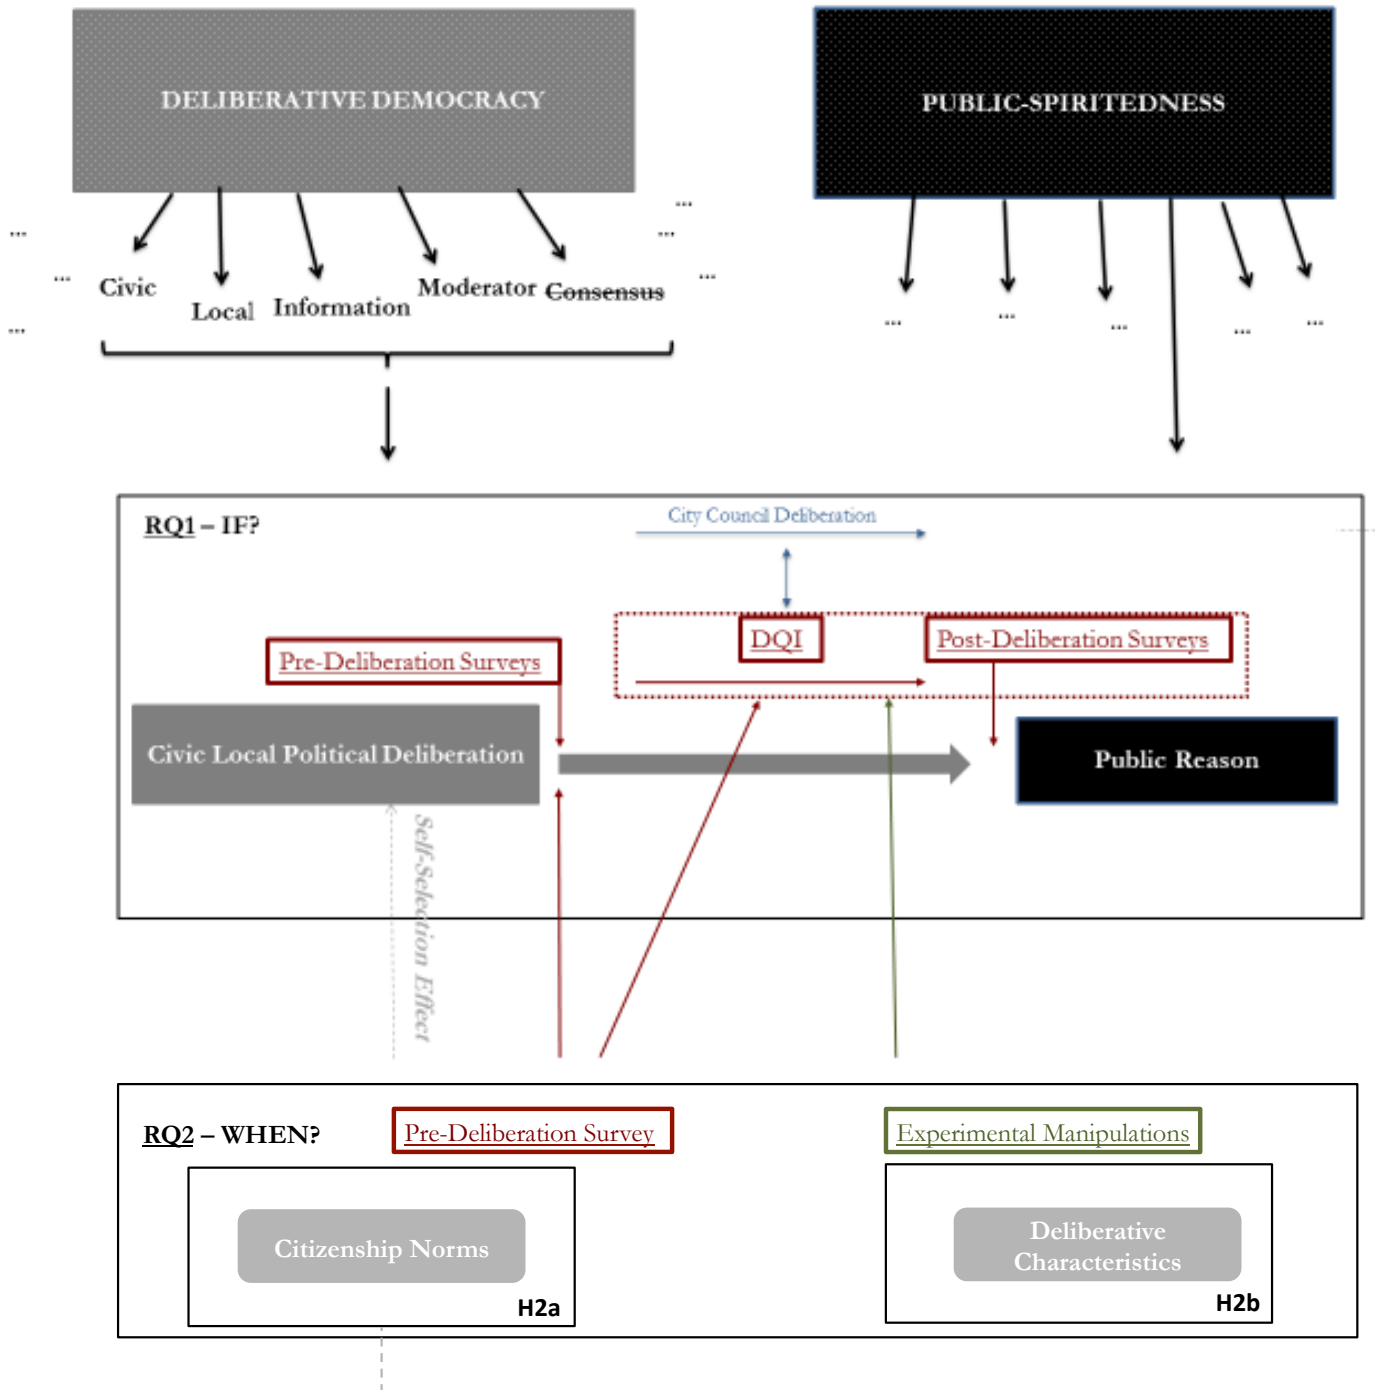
DELIBERATIVE DEMOCRACY

PUBLIC-SPIRITEDNESS

...
...
...
Civic
Local
Information
Moderator
Consensus
...
...
...

...
...
...
...
...

RQ1 – IF?

City Council Deliberation

DQI

Post-Deliberation Surveys

Pre-Deliberation Surveys

Civic Local Political Deliberation

Public Reason

Self-Selection Effect

RQ2 – WHEN?

Pre-Deliberation Survey

Experimental Manipulations

Citizenship Norms

H2a

Deliberative Characteristics

H2b